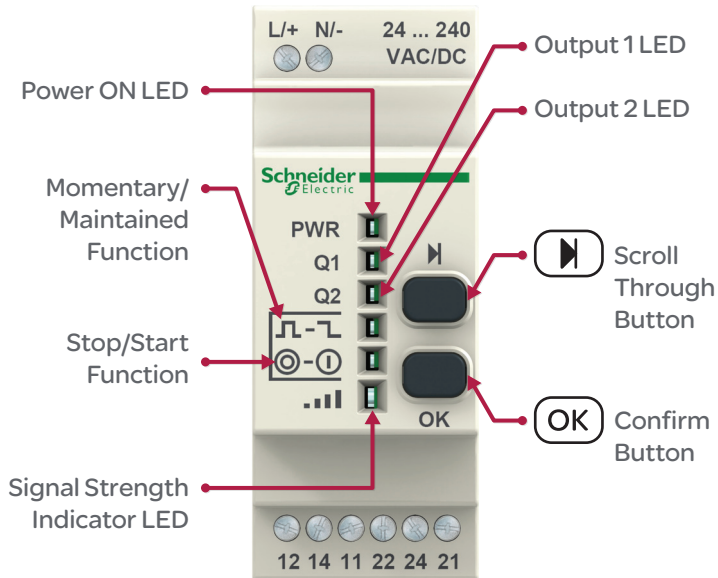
L/+ N/-
24 ... 240 VAC/DC

Output 1 LED

Power ON LED

Output 2 LED

Schneider Electric

Momentary/ Maintained Function

PWR
Q1
Q2

Scroll Through Button

Stop/Start Function

OK

Confirm Button

OK

Signal Strength Indicator LED

12 14 11 22 24 21